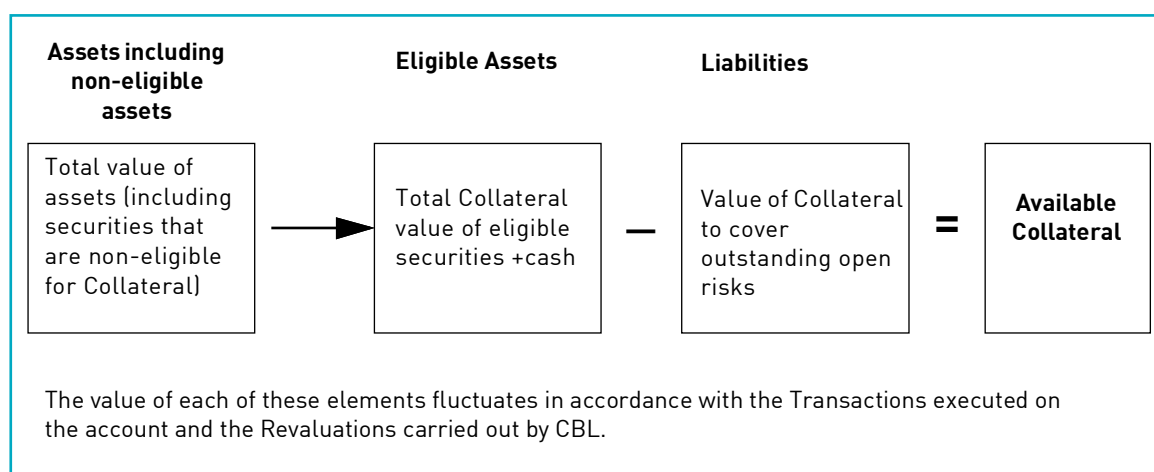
Assets including non-eligible assets

Total value of assets (including securities that are non-eligible for Collateral)

Eligible Assets

Total Collateral value of eligible securities +cash

–

Liabilities

Value of Collateral to cover outstanding open risks

=

Available Collateral

The value of each of these elements fluctuates in accordance with the Transactions executed on the account and the Revaluations carried out by CBL.